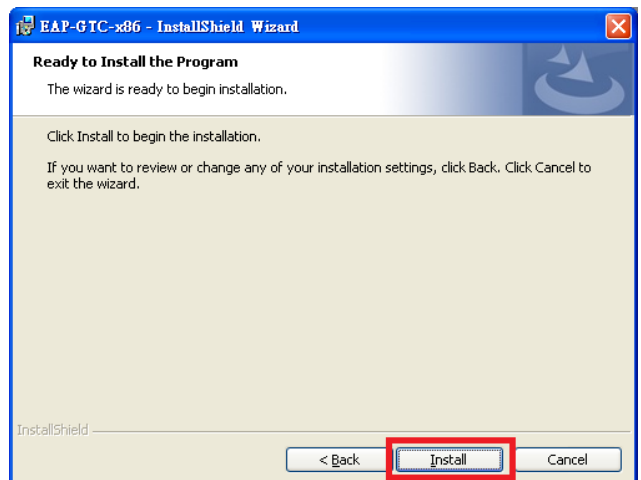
EAP-GTC-x86 - InstallShield Wizard

Ready to Install the Program

The wizard is ready to begin installation.

Click Install to begin the installation.

If you want to review or change any of your installation settings, click Back. Click Cancel to exit the wizard.

InstallShield

< Back

Install

Cancel